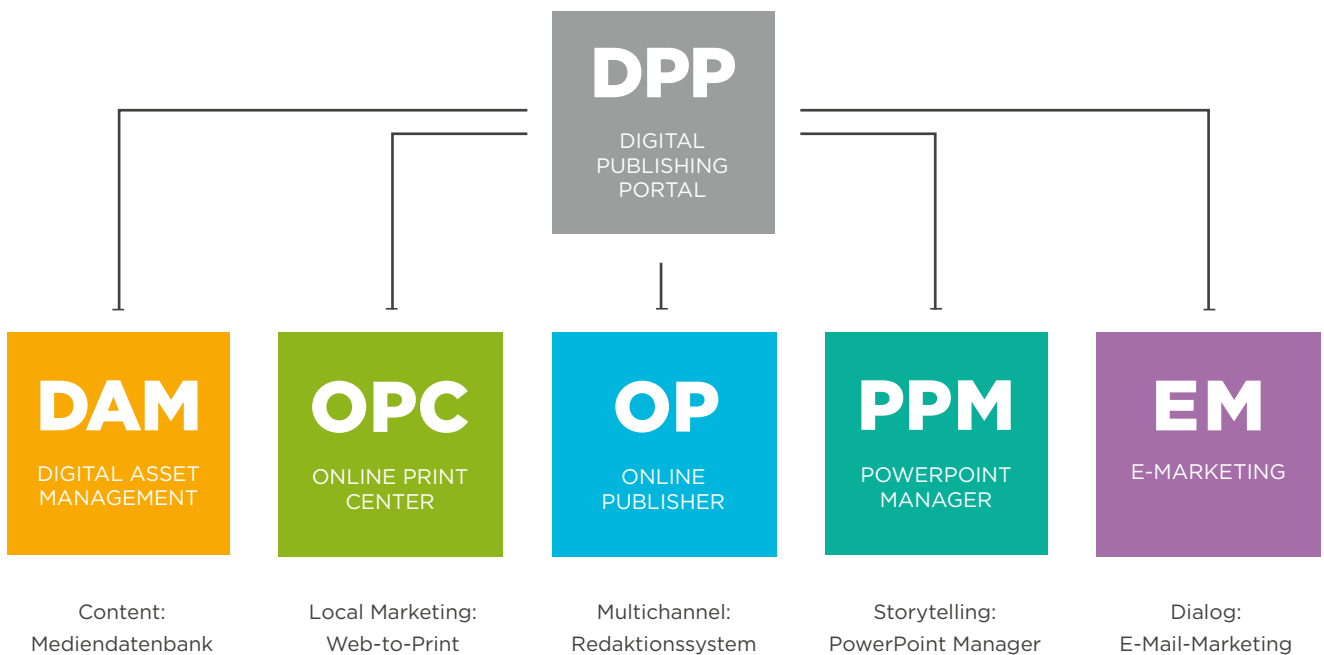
DPP
DIGITAL PUBLISHING PORTAL

DAM
DIGITAL ASSET MANAGEMENT

OPC
ONLINE PRINT CENTER

OP
ONLINE PUBLISHER

PPM
POWERPOINT MANAGER

EM
E-MARKETING

Content:
Mediendatenbank

Local Marketing:
Web-to-Print

Multichannel:
Redaktionssystem

Storytelling:
PowerPoint Manager

Dialog:
E-Mail-Marketing